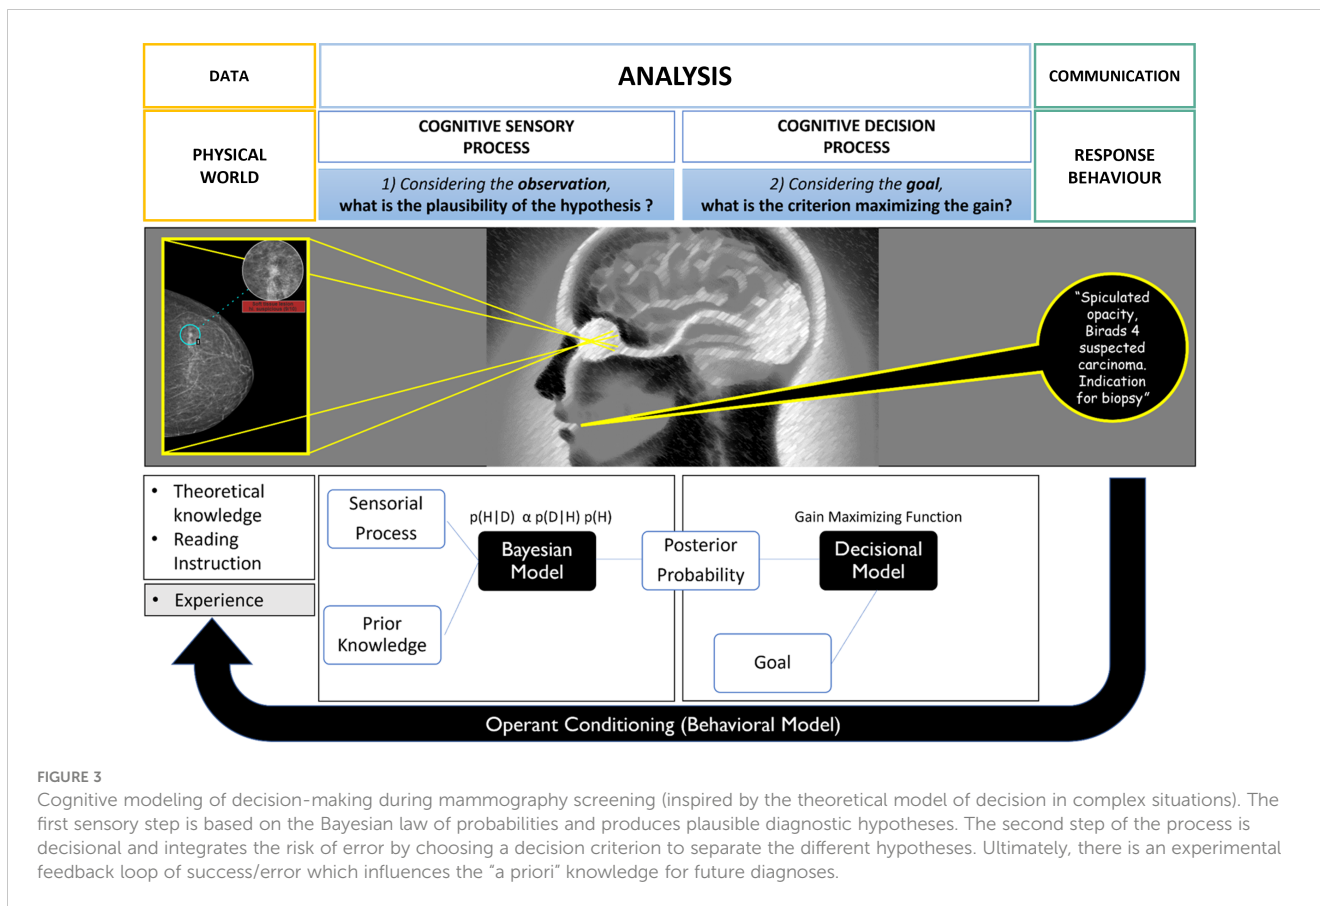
DATA

ANALYSIS

COMMUNICATION

PHYSICAL WORLD

COGNITIVE SENSORY PROCESS

1) Considering the ***observation***, **what is the plausibility of the hypothesis ?**

COGNITIVE DECISION PROCESS

2) Considering the ***goal***, **what is the criterion maximizing the gain?**

RESPONSE BEHAVIOUR

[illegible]

"Spiculated opacity, Birads 4 suspected carcinoma. Indication for biopsy"

• Theoretical knowledge
• Reading Instruction

• Experience

Sensorial Process

$p(H|D) \propto p(D|H)\, p(H)$

Bayesian Model

Prior Knowledge

Posterior Probability

Gain Maximizing Function

Decisional Model

Goal

Operant Conditioning (Behavioral Model)

FIGURE 3

Cognitive modeling of decision-making during mammography screening (inspired by the theoretical model of decision in complex situations). The first sensory step is based on the Bayesian law of probabilities and produces plausible diagnostic hypotheses. The second step of the process is decisional and integrates the risk of error by choosing a decision criterion to separate the different hypotheses. Ultimately, there is an experimental feedback loop of success/error which influences the "a priori" knowledge for future diagnoses.